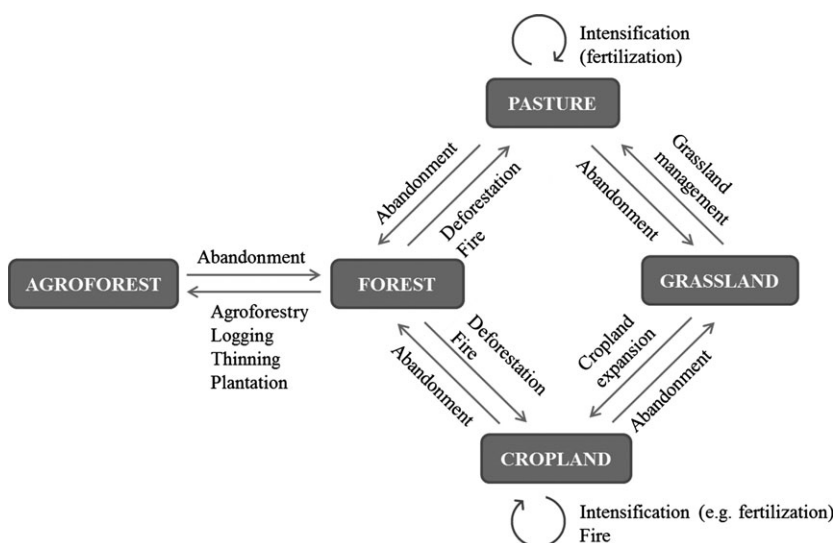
Intensification (fertilization)

PASTURE

Abandonment

Deforestation Fire

Abandonment

Grassland management

Abandonment

AGROFOREST

FOREST

GRASSLAND

Agroforestry Logging Thinning Plantation

Deforestation Fire

Abandonment

Cropland expansion

Abandonment

CROPLAND

Intensification (e.g. fertilization) Fire